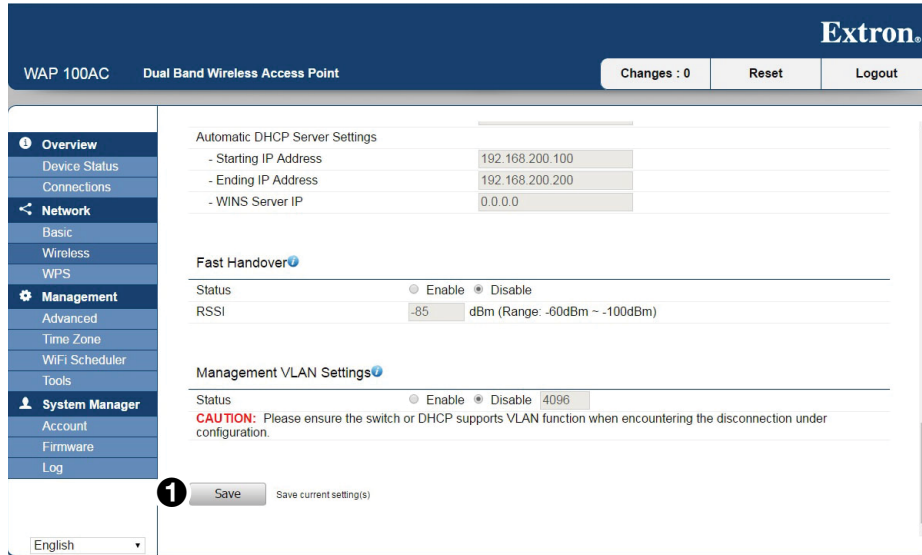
Extron.

WAP 100AC Dual Band Wireless Access Point

Changes : 0 Reset Logout

Overview
Device Status
Connections
Network
Basic
Wireless
WPS
Management
Advanced
Time Zone
WiFi Scheduler
Tools
System Manager
Account
Firmware
Log

English

Automatic DHCP Server Settings

| | |
|---|---|
| - Starting IP Address | 192.168.200.100 |
| - Ending IP Address | 192.168.200.200 |
| - WINS Server IP | 0.0.0.0 |

Fast Handover

| | |
|---|---|
| Status | Enable Disable |
| RSSI | -85 dBm (Range: -60dBm ~ -100dBm) |

Management VLAN Settings

| | |
|---|---|
| Status | Enable Disable 4096 |

CAUTION: Please ensure the switch or DHCP supports VLAN function when encountering the disconnection under configuration.

1 Save Save current setting(s)